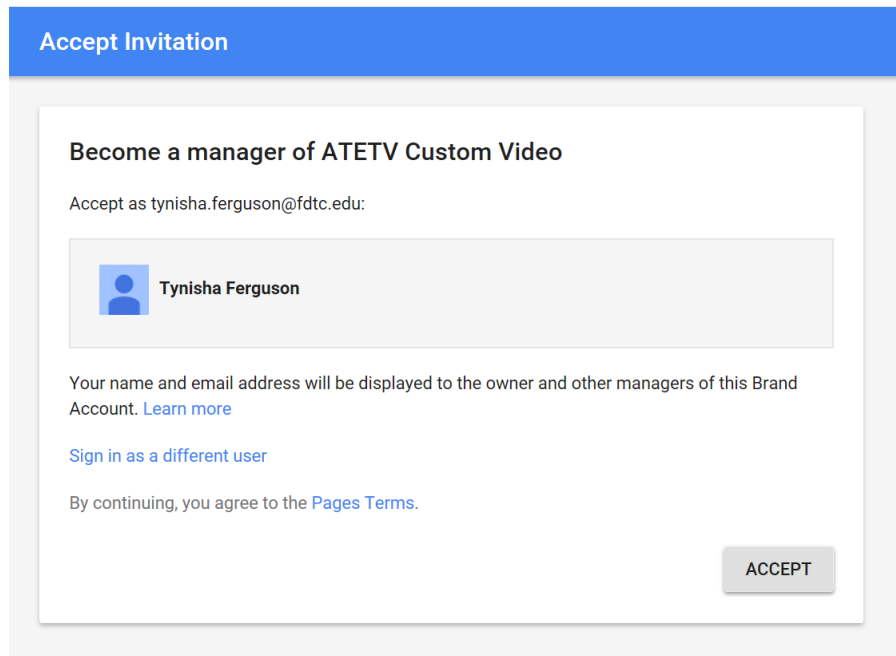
Accept Invitation

Become a manager of ATETV Custom Video

Accept as tynisha.ferguson@fdtc.edu:

Tynisha Ferguson

Your name and email address will be displayed to the owner and other managers of this Brand Account. Learn more

Sign in as a different user

By continuing, you agree to the Pages Terms.

ACCEPT